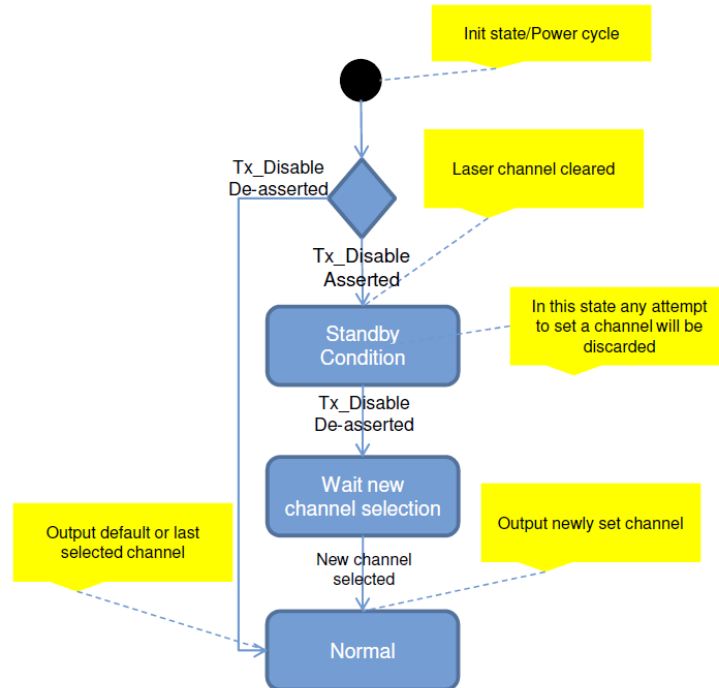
Init state/Power cycle

Tx_Disable
De-asserted

Laser channel cleared

Tx_Disable
Asserted

Standby
Condition

In this state any attempt to set a channel will be discarded

Tx_Disable
De-asserted

Wait new
channel selection

Output default or last selected channel

Output newly set channel

New channel
selected

Normal